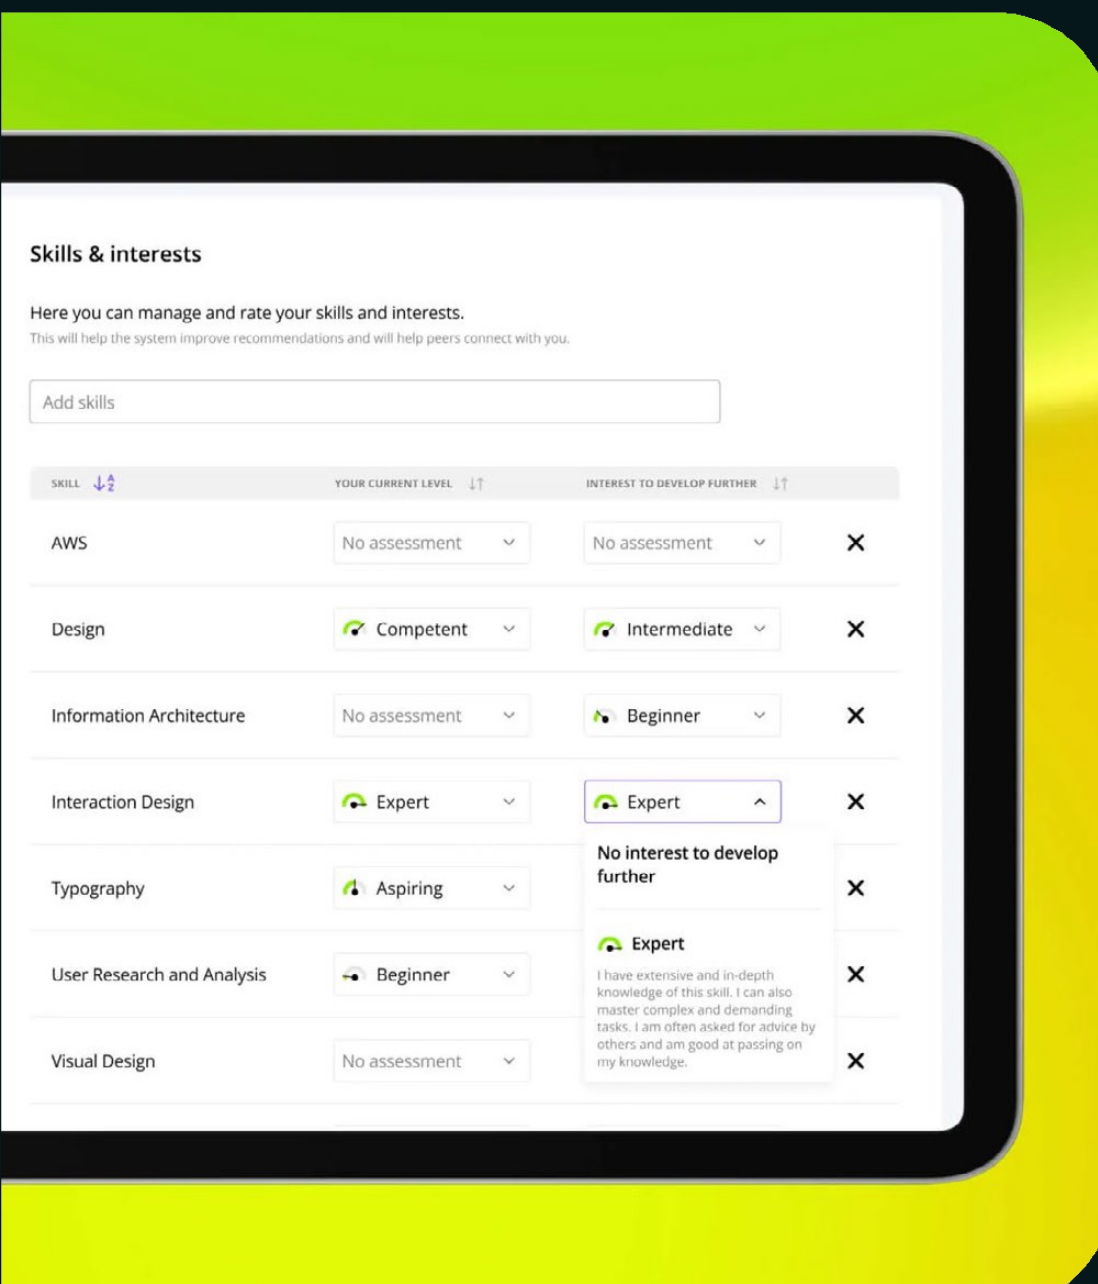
Skills & interests

Here you can manage and rate your skills and interests.
This will help the system improve recommendations and will help peers connect with you.

Add skills

| SKILL | YOUR CURRENT LEVEL | INTEREST TO DEVELOP FURTHER | |
|---|---|---|---|
| AWS | No assessment | No assessment | ✕ |
| Design | Competent | Intermediate | ✕ |
| Information Architecture | No assessment | Beginner | ✕ |
| Interaction Design | Expert | Expert | ✕ |
| Typography | Aspiring | | ✕ |
| User Research and Analysis | Beginner | | ✕ |
| Visual Design | No assessment | | ✕ |

No interest to develop further

Expert

I have extensive and in-depth knowledge of this skill. I can also master complex and demanding tasks. I am often asked for advice by others and am good at passing on my knowledge.